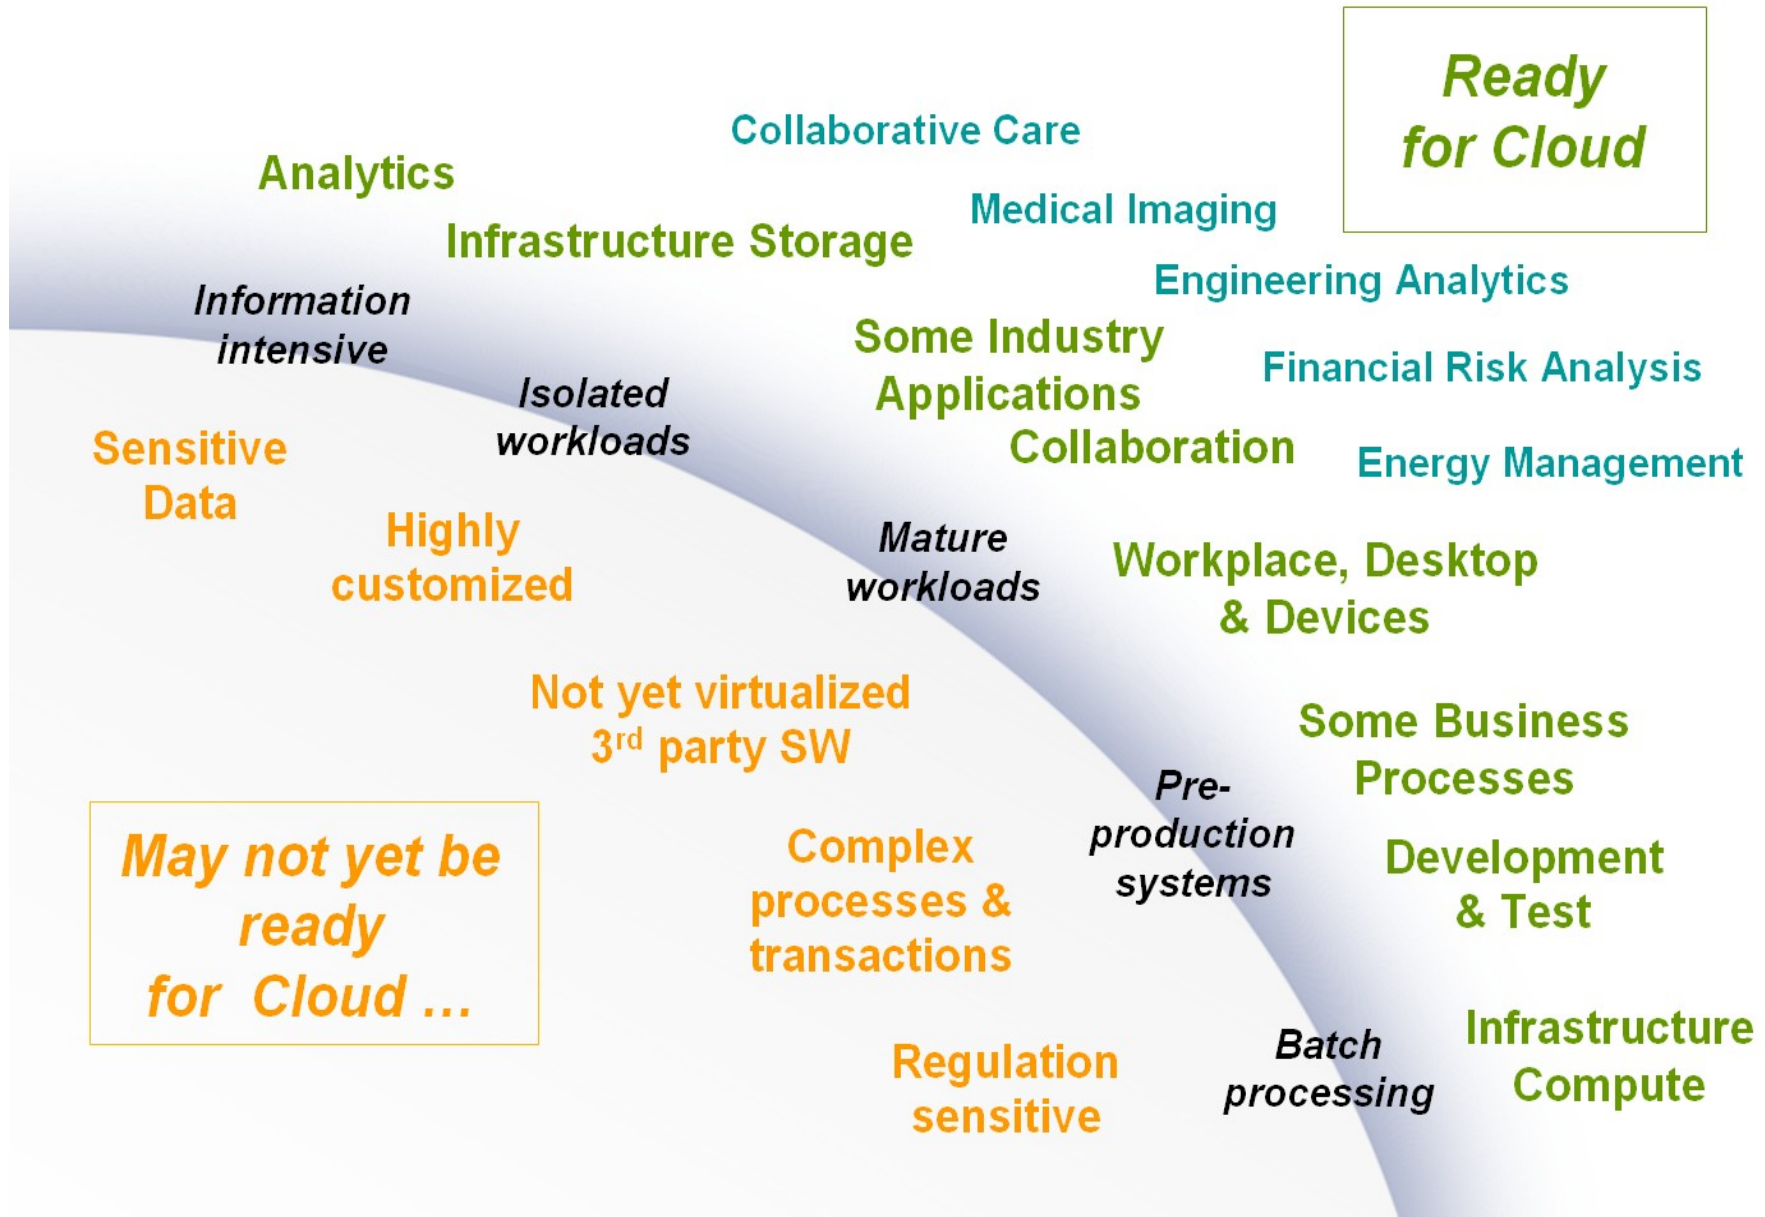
Ready for Cloud

Collaborative Care

Analytics

Medical Imaging

Infrastructure Storage

Engineering Analytics

Information intensive

Some Industry Applications

Financial Risk Analysis

Isolated workloads

Sensitive Data

Collaboration

Energy Management

Highly customized

Mature workloads

Workplace, Desktop & Devices

Not yet virtualized 3$^{rd}$ party SW

Some Business Processes

Pre-production systems

May not yet be ready for Cloud …

Complex processes & transactions

Development & Test

Infrastructure Compute

Batch processing

Regulation sensitive